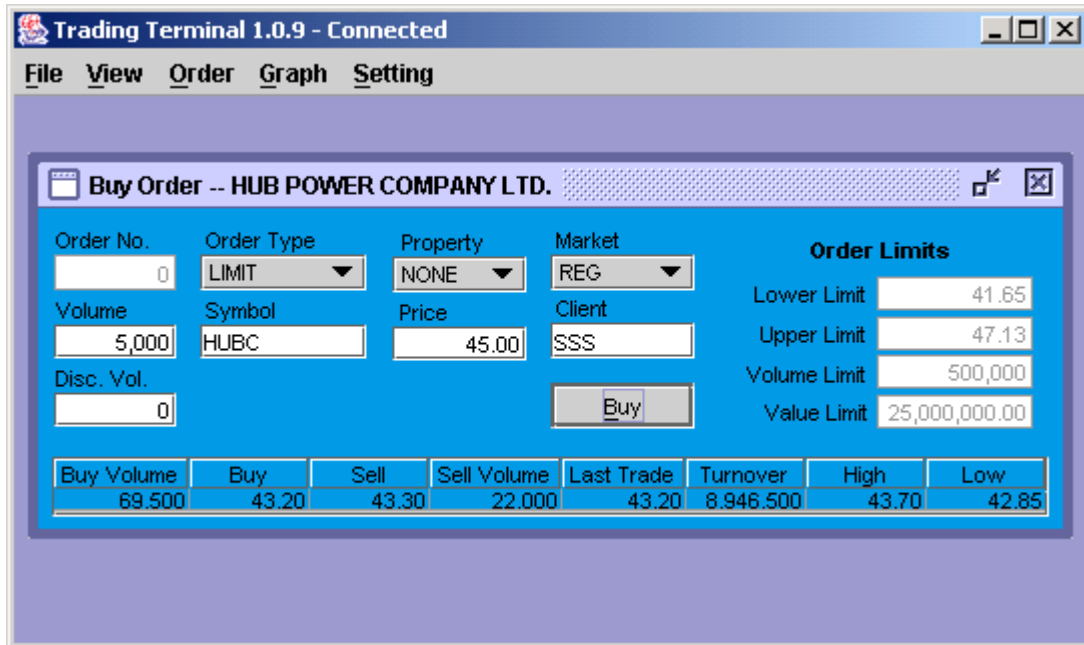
Trading Terminal 1.0.9 - Connected

File View Order Graph Setting

Buy Order -- HUB POWER COMPANY LTD.

Order No.
0
Order Type
LIMIT
Property
NONE
Market
REG

Order Limits

Volume
5,000
Symbol
HUBC
Price
45.00
Client
SSS

Lower Limit 41.65
Upper Limit 47.13
Volume Limit 500,000
Value Limit 25,000,000.00

Disc. Vol.
0

Buy

| Buy Volume | Buy | Sell | Sell Volume | Last Trade | Turnover | High | Low |
|---|---|---|---|---|---|---|---|
| 69.500 | 43.20 | 43.30 | 22.000 | 43.20 | 8.946.500 | 43.70 | 42.85 |